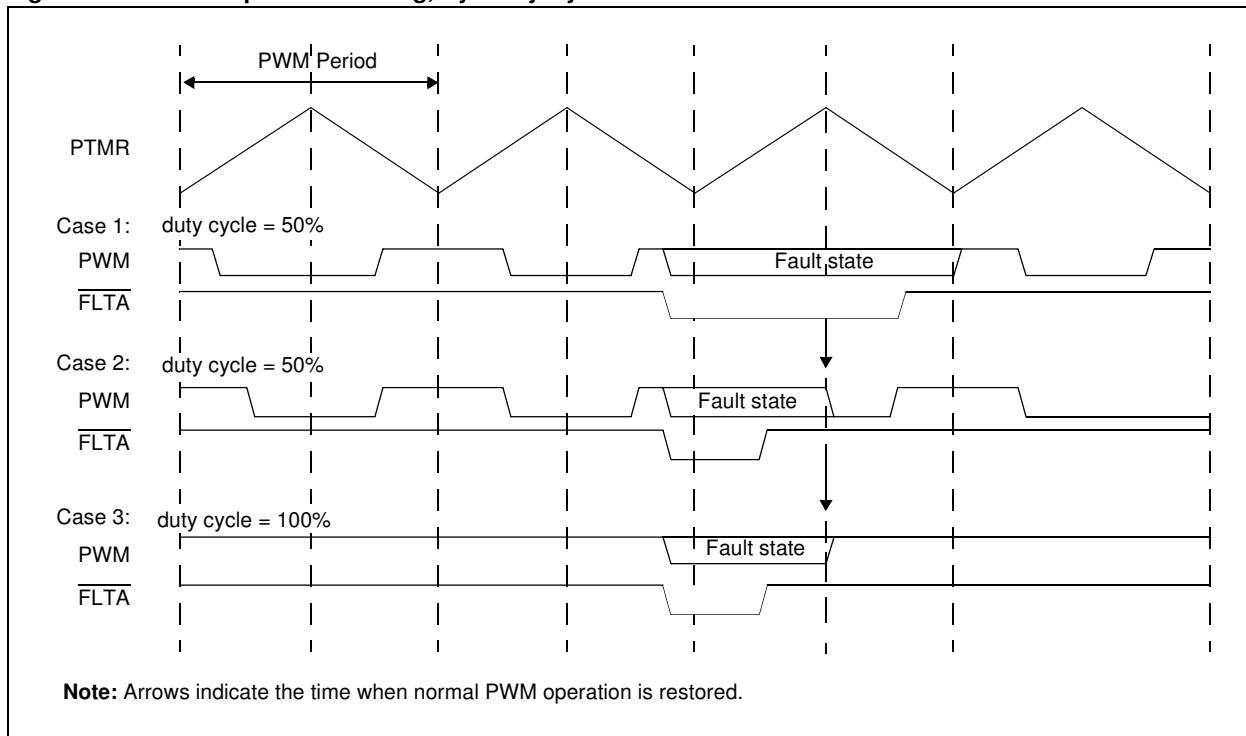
PWM Period

PTMR

Case 1: duty cycle = 50%

PWM

Fault state

$\overline{FLTA}$

Case 2: duty cycle = 50%

PWM

Fault state

$\overline{FLTA}$

Case 3: duty cycle = 100%

PWM

Fault state

$\overline{FLTA}$

**Note:** Arrows indicate the time when normal PWM operation is restored.